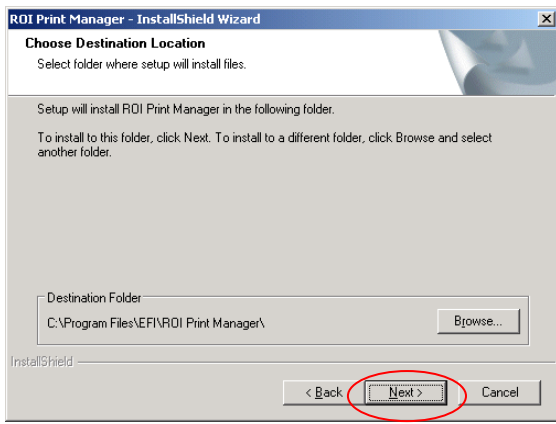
ROI Print Manager - InstallShield Wizard

Choose Destination Location

Select folder where setup will install files.

Setup will install ROI Print Manager in the following folder.

To install to this folder, click Next. To install to a different folder, click Browse and select another folder.

Destination Folder

C:\Program Files\EFI\ROI Print Manager\

Browse...

InstallShield

< Back

Next >

Cancel